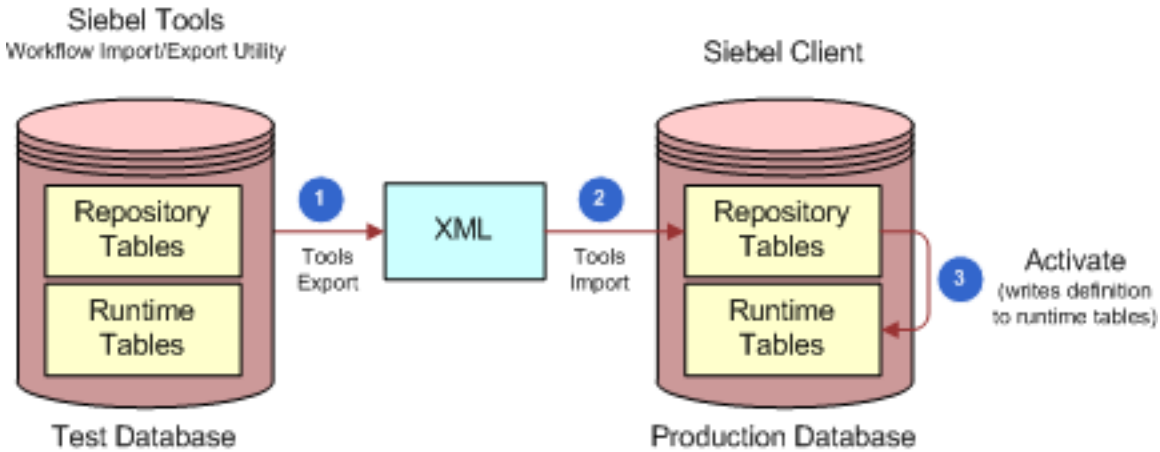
Siebel Tools
Workflow Import/Export Utility

Siebel Client

Repository Tables

Runtime Tables

1

Tools Export

XML

2

Tools Import

Repository Tables

Runtime Tables

3

Activate
(writes definition to runtime tables)

Test Database

Production Database